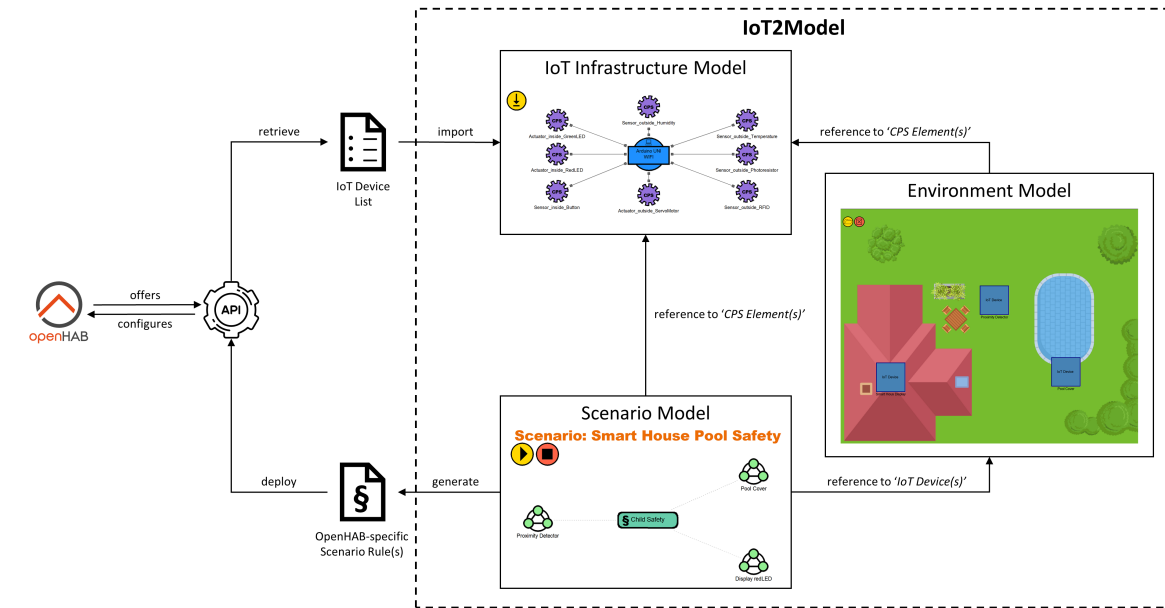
IoT2Model

IoT Infrastructure Model

CPS
Sensor_outside_Humidity
CPS
Actuator_inside_GreenLED
CPS
Sensor_outside_Temperature
Arduino UNI WiFi
CPS
Actuator_inside_RedLED
CPS
Sensor_outside_Photoresistor
CPS
Sensor_inside_Button
CPS
Actuator_outside_ServoMotor
CPS
Sensor_outside_RFID

retrieve

import

IoT Device List

reference to 'CPS Element(s)'

Environment Model

IoT Device
Proximity Detector
IoT Device
IoT Device

openHAB

offers

configures

API

reference to 'CPS Element(s)'

Scenario Model

Scenario: Smart House Pool Safety

Pool Cover

§ Child Safety

Proximity Detector

Display redLED

deploy

generate

reference to 'IoT Device(s)'

OpenHAB-specific Scenario Rule(s)